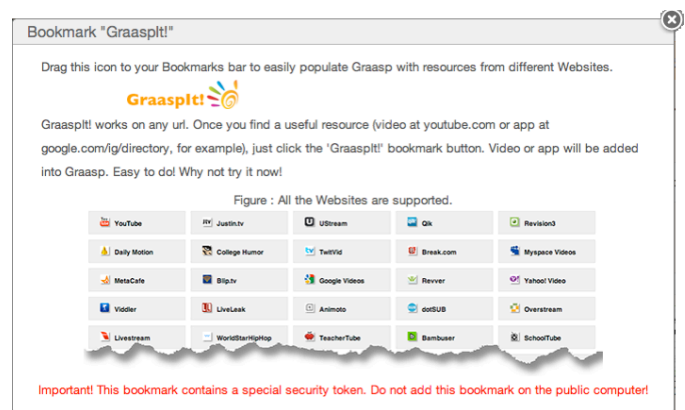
Bookmark "GraaspIt!"

Drag this icon to your Bookmarks bar to easily populate Graasp with resources from different Websites.

GraaspIt!

GraaspIt! works on any url. Once you find a useful resource (video at youtube.com or app at google.com/ig/directory, for example), just click the 'GraaspIt!' bookmark button. Video or app will be added into Graasp. Easy to do! Why not try it now!

Figure : All the Websites are supported.

| | | | | |
|---|---|---|---|---|
| YouTube | Justin.tv | UStream | Qik | Revision3 |
| Daily Motion | College Humor | TwitVid | Break.com | Myspace Videos |
| MetaCafe | Blip.tv | Google Videos | Revver | Yahoo! Video |
| Viddler | LiveLeak | Animoto | dotSUB | Overstream |
| Livestream | WorldStarHipHop | TeacherTube | Bambuser | SchoolTube |

Important! This bookmark contains a special security token. Do not add this bookmark on the public computer!